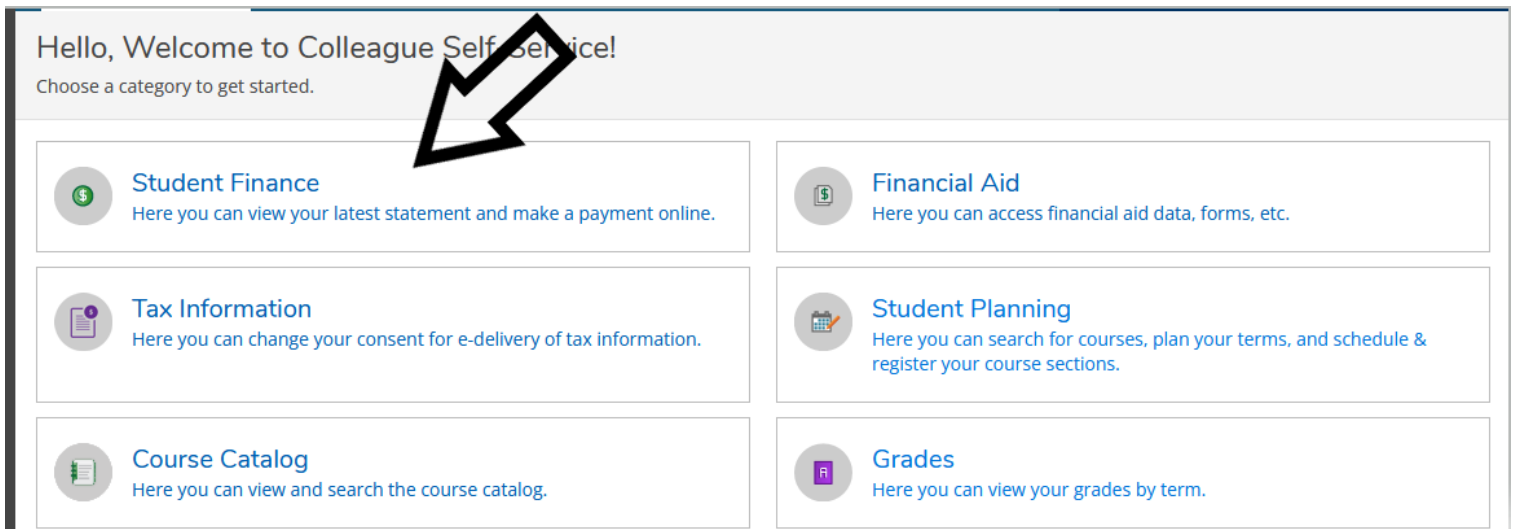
Hello, Welcome to Colleague Self-Service!
Choose a category to get started.

Student Finance
Here you can view your latest statement and make a payment online.

Financial Aid
Here you can access financial aid data, forms, etc.

Tax Information
Here you can change your consent for e-delivery of tax information.

Student Planning
Here you can search for courses, plan your terms, and schedule & register your course sections.

Course Catalog
Here you can view and search the course catalog.

Grades
Here you can view your grades by term.